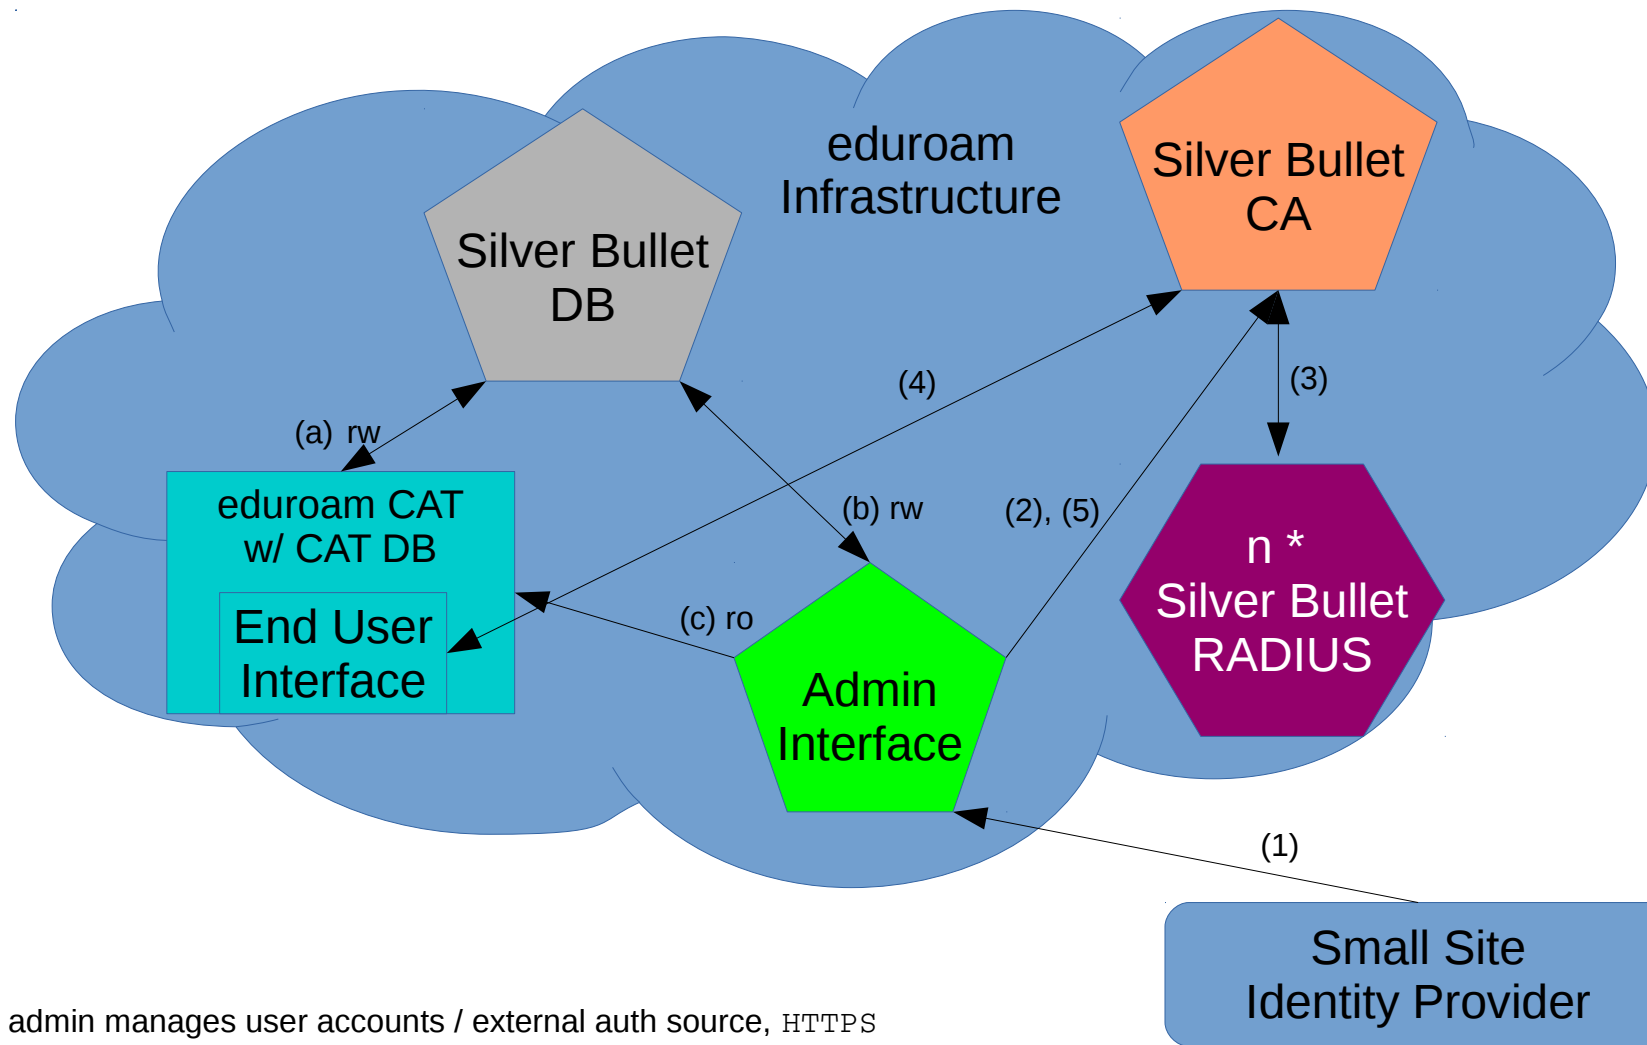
eduroam Infrastructure

Silver Bullet DB

Silver Bullet CA

(4)

(3)

(a) rw

eduroam CAT w/ CAT DB

End User Interface

(b) rw

(2), (5)

n * Silver Bullet RADIUS

(c) ro

Admin Interface

(1)

Small Site Identity Provider

admin manages user accounts / external auth source, HTTPS